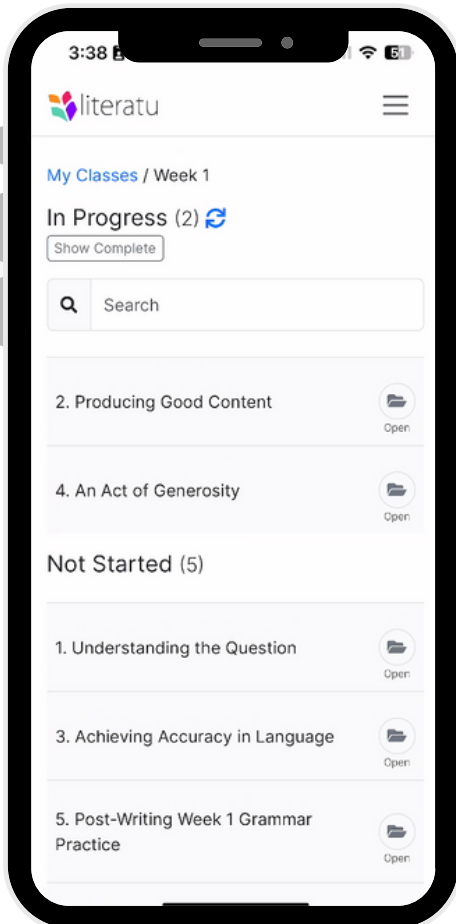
3:38

literatu

My Classes / Week 1

In Progress (2)

Show Complete

Search

2. Producing Good Content

Open

4. An Act of Generosity

Open

Not Started (5)

1. Understanding the Question

Open

3. Achieving Accuracy in Language

Open

5. Post-Writing Week 1 Grammar Practice

Open